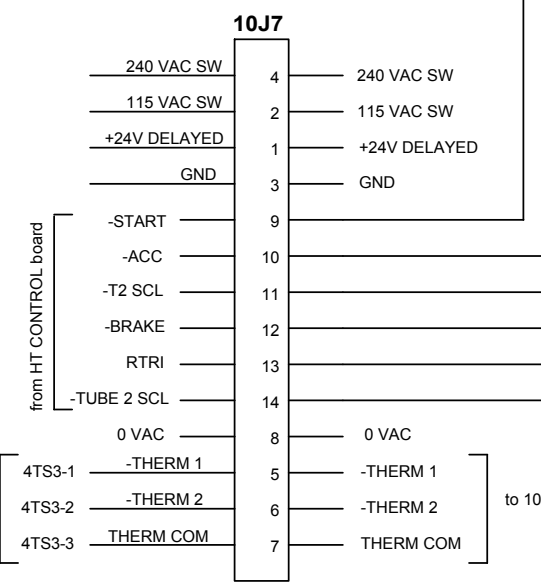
10J7

240 VAC SW 4 240 VAC SW
115 VAC SW 2 115 VAC SW
+24V DELAYED 1 +24V DELAYED
GND 3 GND

from HT CONTROL board
-START 9
-ACC 10
-T2 SCL 11
-BRAKE 12
RTRI 13
-TUBE 2 SCL 14

0 VAC 8 0 VAC
4TS3-1 -THERM 1 5 -THERM 1
4TS3-2 -THERM 2 6 -THERM 2
4TS3-3 THERM COM 7 THERM COM

to 10